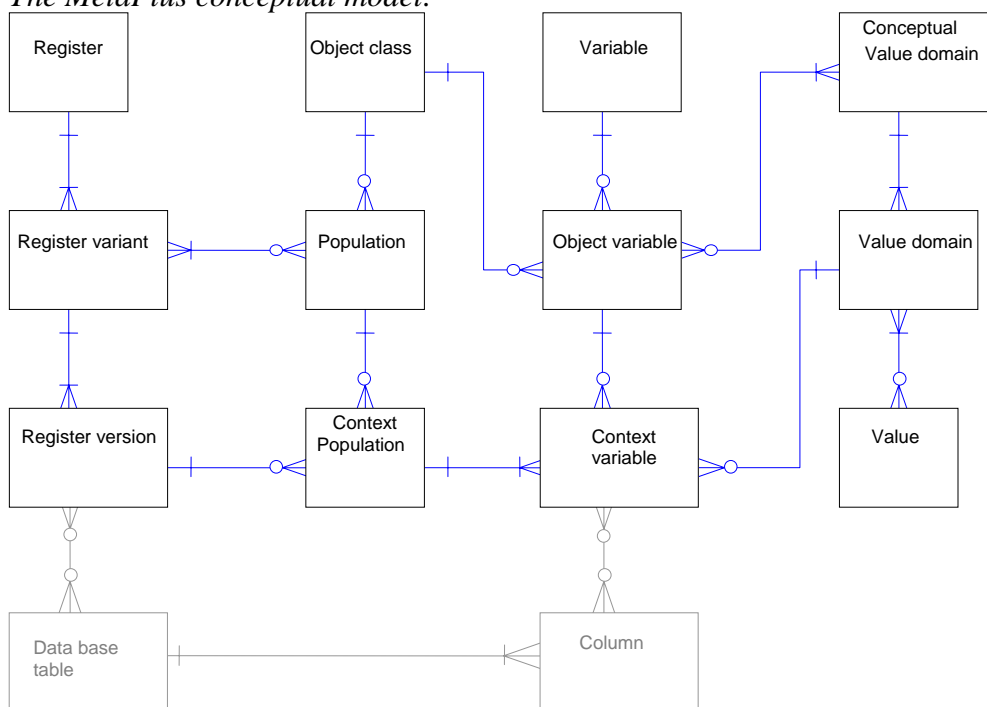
The MetaPlus conceptual model:

Register

Object class

Variable

Conceptual Value domain

Register variant

Population

Object variable

Value domain

Register version

Context Population

Context variable

Value

Data base table

Column